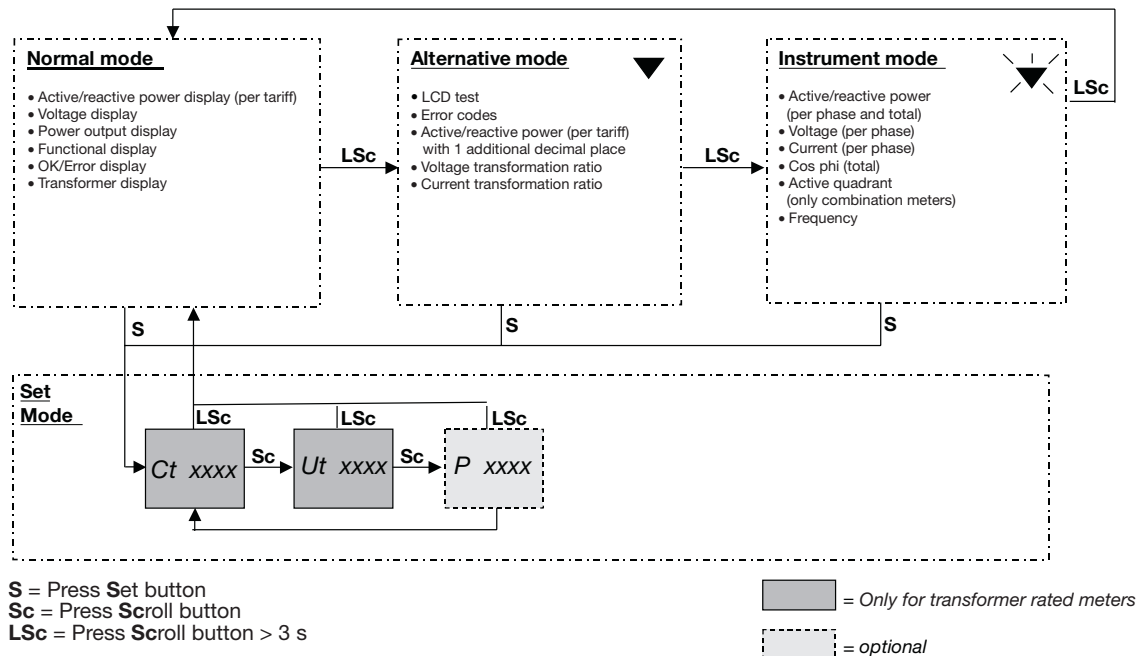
Normal mode

• Active/reactive power display (per tariff)
• Voltage display
• Power output display
• Functional display
• OK/Error display
• Transformer display

LSc

Alternative mode

• LCD test
• Error codes
• Active/reactive power (per tariff) with 1 additional decimal place
• Voltage transformation ratio
• Current transformation ratio

LSc

Instrument mode

• Active/reactive power (per phase and total)
• Voltage (per phase)
• Current (per phase)
• Cos phi (total)
• Active quadrant (only combination meters)
• Frequency

LSc

S

S

S

Set Mode

LSc

LSc

LSc

Ct xxxx

Sc

Ut xxxx

Sc

P xxxx

**S** = Press **S**et button
**Sc** = Press **Sc**roll button
**LSc** = Press **Sc**roll button > 3 s

= Only for transformer rated meters

= optional